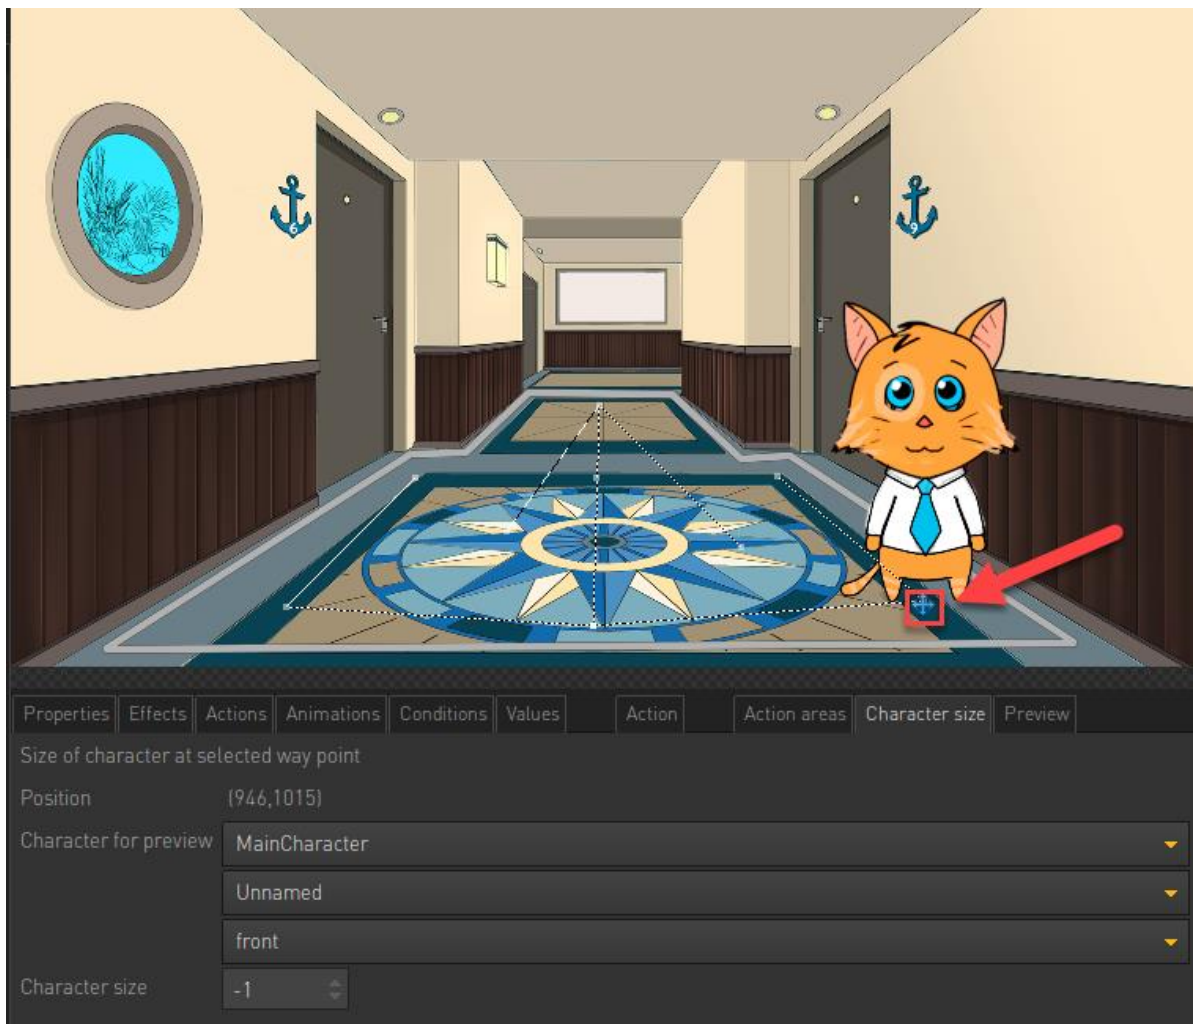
6

9

Properties | Effects | Actions | Animations | Conditions | Values | Action | Action areas | Character size | Preview

Size of character at selected way point

Position (946,1015)

Character for preview MainCharacter

Unnamed

front

Character size -1